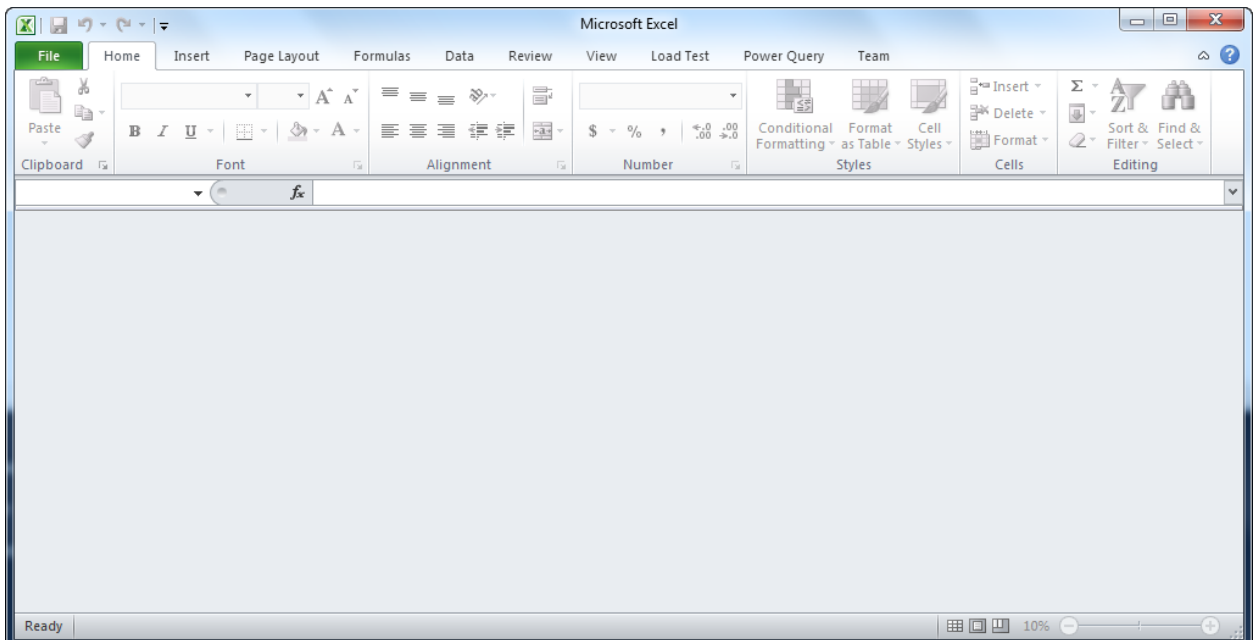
Microsoft Excel

File Home Insert Page Layout Formulas Data Review View Load Test Power Query Team

Paste
Clipboard
B I U A
Font
Alignment
$ % ,
Number
Conditional Formatting
Format as Table
Cell Styles
Styles
Insert
Delete
Format
Cells
Sort & Filter
Find & Select
Editing

$f_x$

Ready
10%